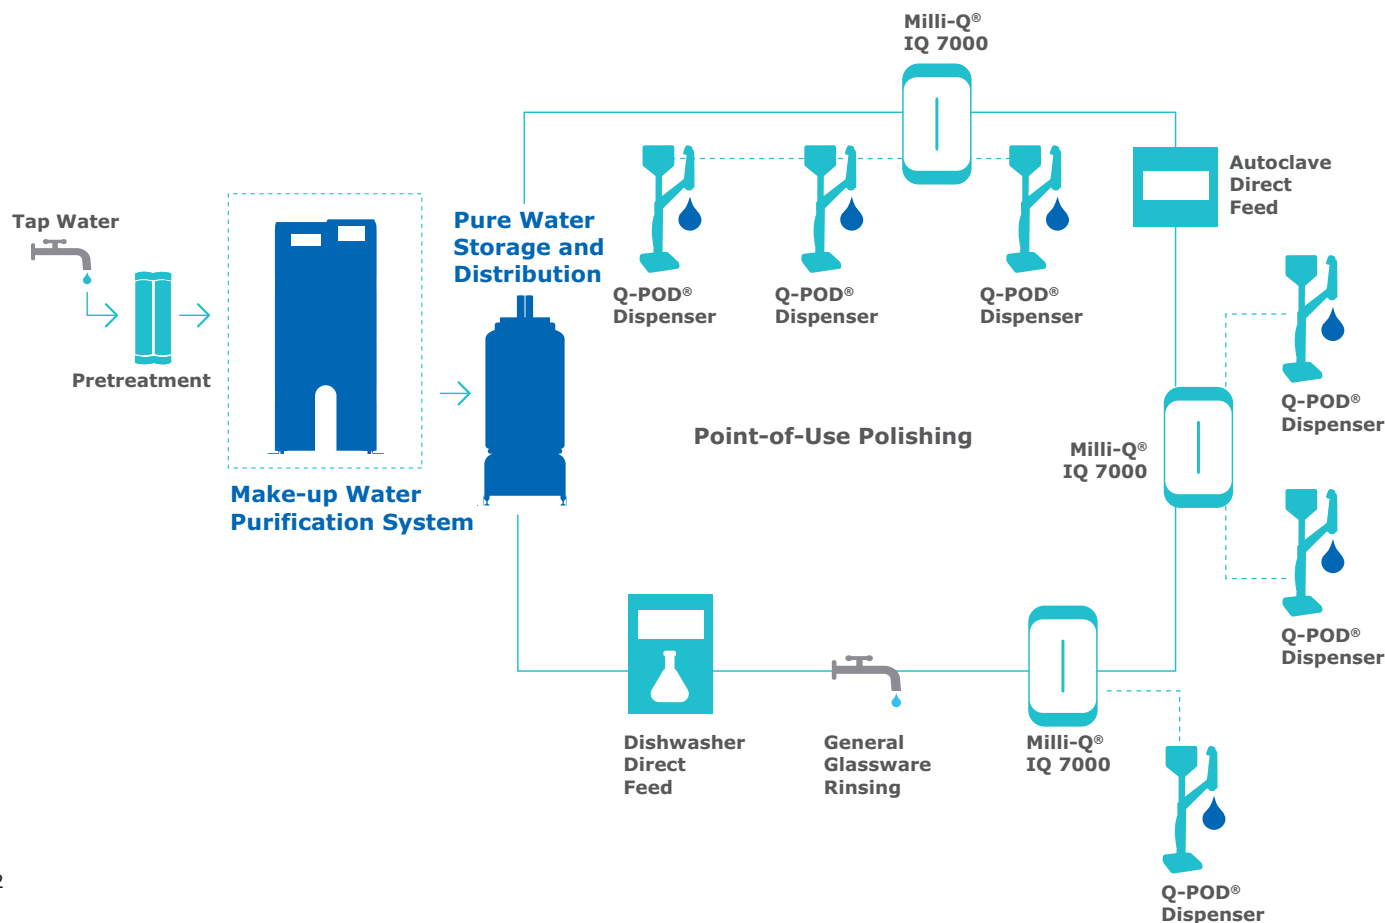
Milli-Q®
IQ 7000

Tap Water

Pretreatment

Make-up Water
Purification System

Pure Water
Storage and
Distribution

Q-POD®
Dispenser

Q-POD®
Dispenser

Q-POD®
Dispenser

Autoclave
Direct
Feed

Q-POD®
Dispenser

Point-of-Use Polishing

Milli-Q®
IQ 7000

Q-POD®
Dispenser

Dishwasher
Direct
Feed

General
Glassware
Rinsing

Milli-Q®
IQ 7000

Q-POD®
Dispenser

2